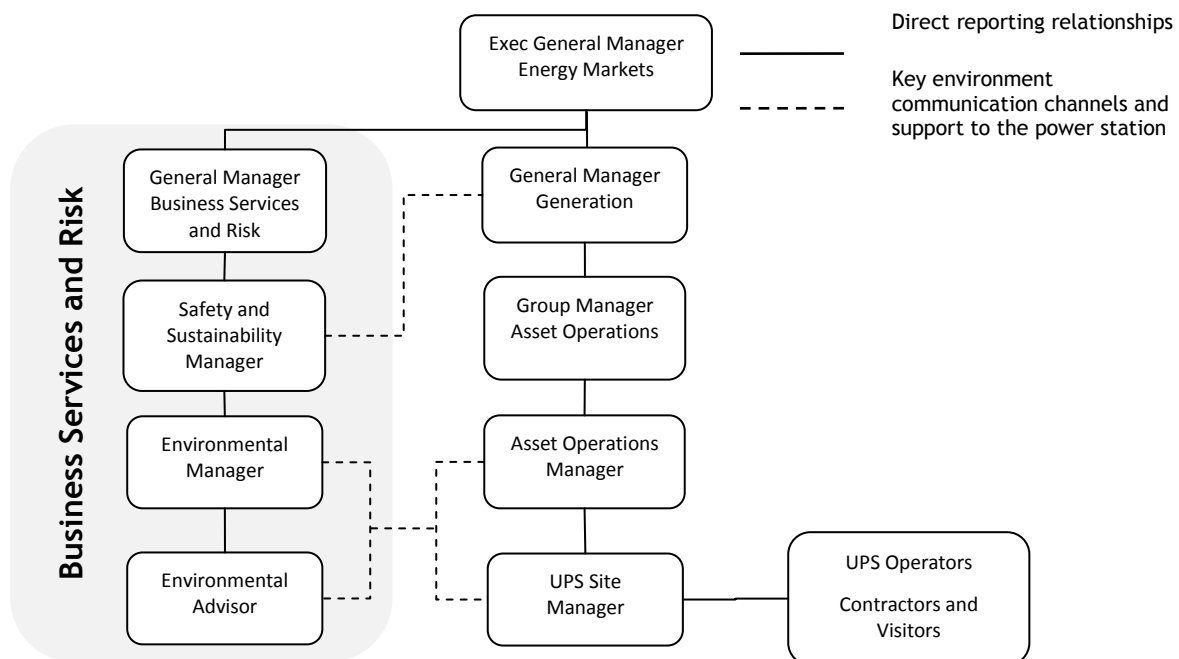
Exec General Manager Energy Markets

Direct reporting relationships

Key environment communication channels and support to the power station

Business Services and Risk

General Manager Business Services and Risk

General Manager Generation

Safety and Sustainability Manager

Group Manager Asset Operations

Environmental Manager

Asset Operations Manager

Environmental Advisor

UPS Site Manager

UPS Operators

Contractors and Visitors